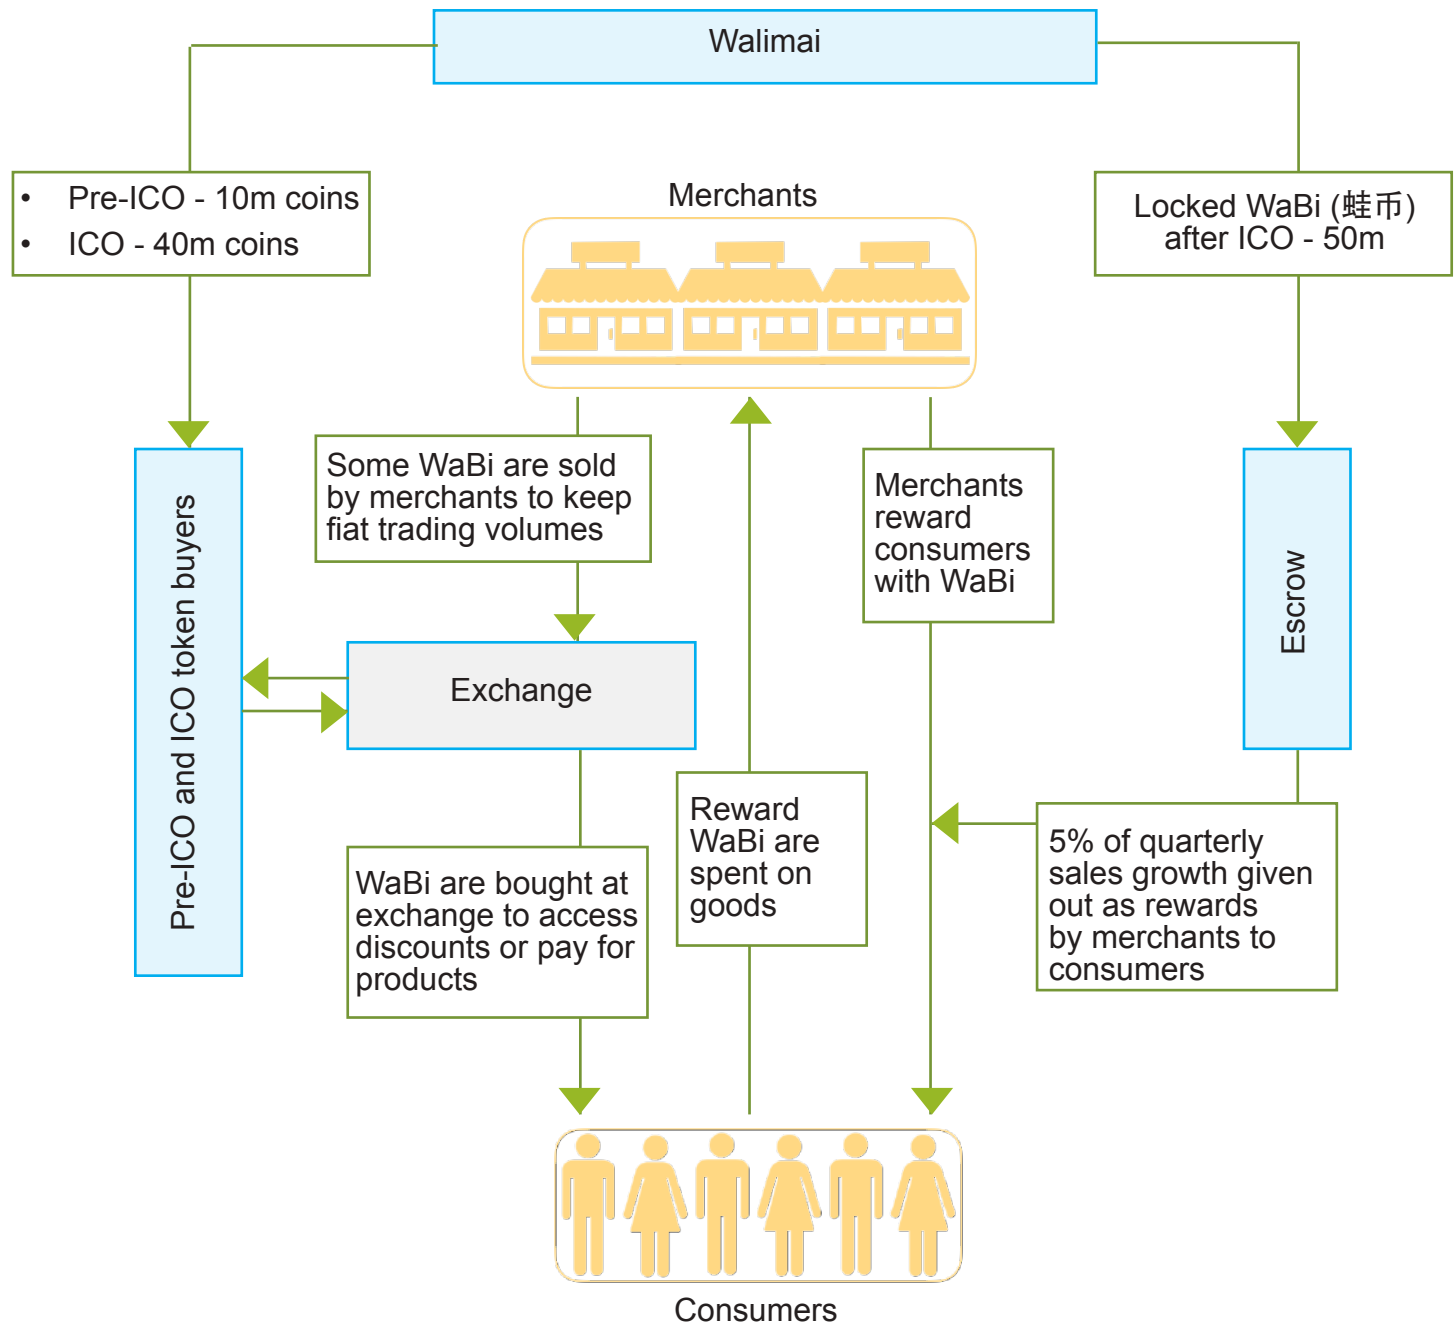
Walimai

- Pre-ICO - 10m coins
- ICO - 40m coins

Merchants

Locked WaBi (蛙币) after ICO - 50m

Pre-ICO and ICO token buyers

Some WaBi are sold by merchants to keep fiat trading volumes

Merchants reward consumers with WaBi

Escrow

Exchange

Reward WaBi are spent on goods

WaBi are bought at exchange to access discounts or pay for products

5% of quarterly sales growth given out as rewards by merchants to consumers

Consumers